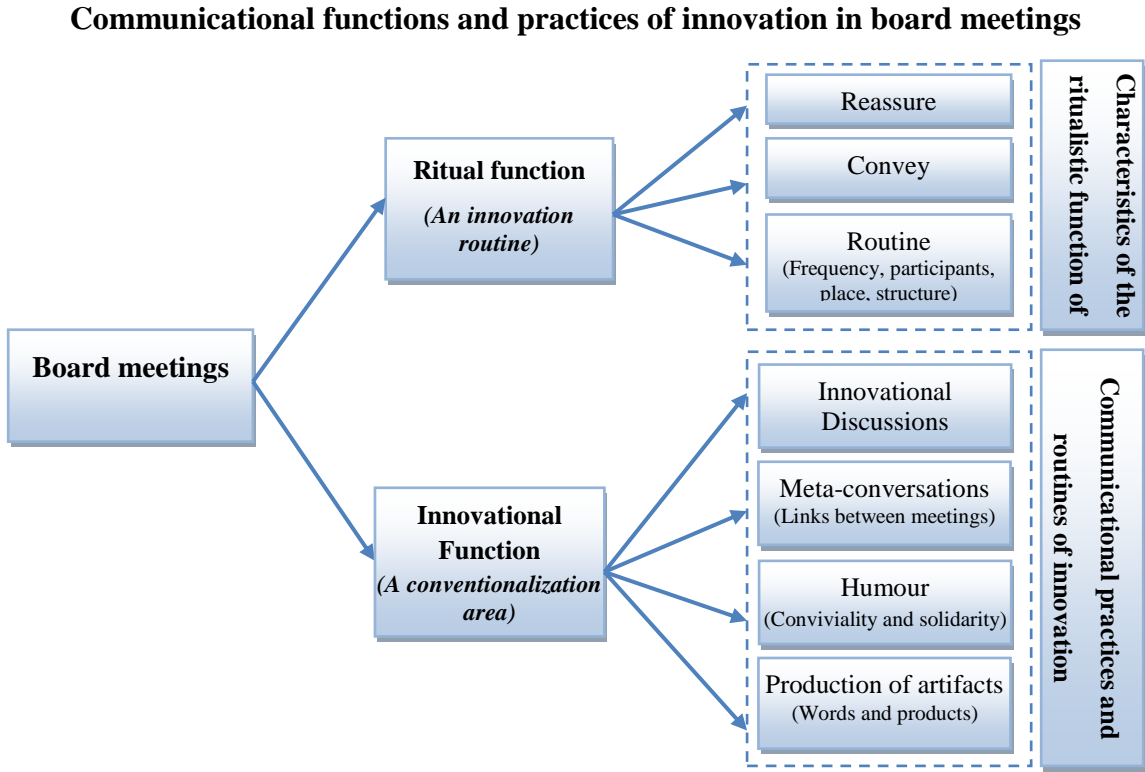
Communicational functions and practices of innovation in board meetings

Board meetings

Ritual function
(An innovation routine)

Reassure

Convey

Routine
(Frequency, participants, place, structure)

Characteristics of the ritualistic function of

Innovational Function
(A conventionalization area)

Innovational Discussions

Meta-conversations
(Links between meetings)

Humour
(Conviviality and solidarity)

Production of artifacts
(Words and products)

Communicational practices and routines of innovation